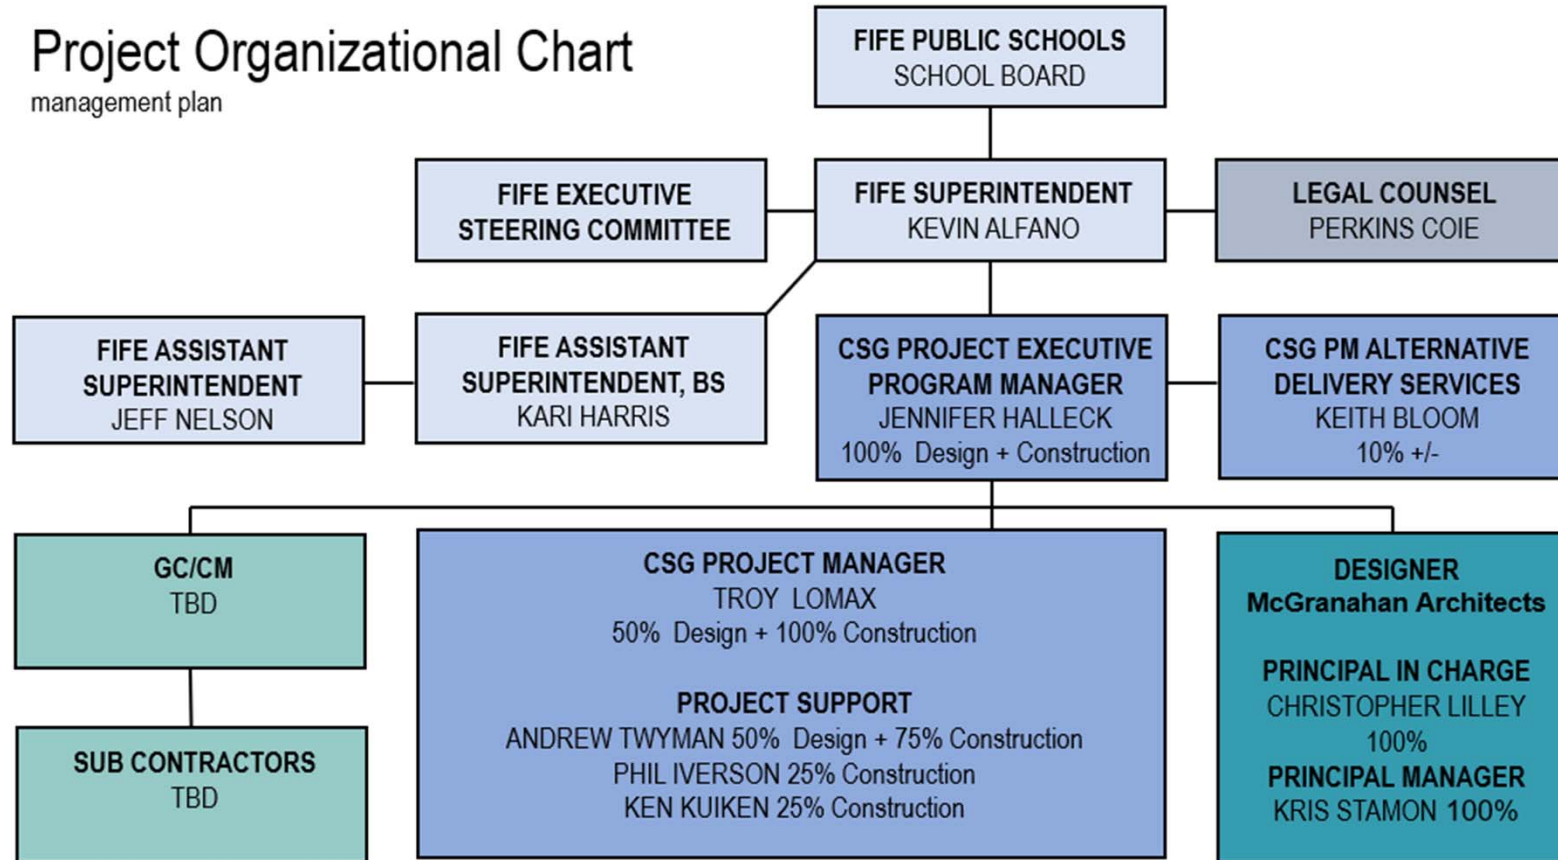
Project Organizational Chart
management plan

FIFE PUBLIC SCHOOLS
SCHOOL BOARD

FIFE EXECUTIVE STEERING COMMITTEE

FIFE SUPERINTENDENT
KEVIN ALFANO

LEGAL COUNSEL
PERKINS COIE

FIFE ASSISTANT SUPERINTENDENT
JEFF NELSON

FIFE ASSISTANT SUPERINTENDENT, BS
KARI HARRIS

CSG PROJECT EXECUTIVE PROGRAM MANAGER
JENNIFER HALLECK
100% Design + Construction

CSG PM ALTERNATIVE DELIVERY SERVICES
KEITH BLOOM
10% +/-

GC/CM
TBD

SUB CONTRACTORS
TBD

CSG PROJECT MANAGER
TROY LOMAX
50% Design + 100% Construction

PROJECT SUPPORT
ANDREW TWYMAN 50% Design + 75% Construction
PHIL IVERSON 25% Construction
KEN KUIKEN 25% Construction

DESIGNER
McGranahan Architects

PRINCIPAL IN CHARGE
CHRISTOPHER LILLEY
100%
PRINCIPAL MANAGER
KRIS STAMON 100%